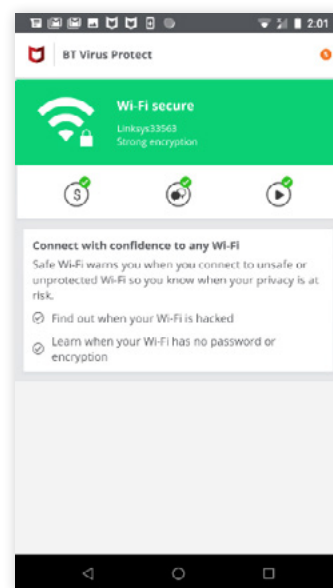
2:01

BT Virus Protect

Wi-Fi secure
Linksys33563
Strong encryption

Connect with confidence to any Wi-Fi
Safe Wi-Fi warns you when you connect to unsafe or unprotected Wi-Fi so you know when your privacy is at risk.

Find out when your Wi-Fi is hacked

Learn when your Wi-Fi has no password or encryption